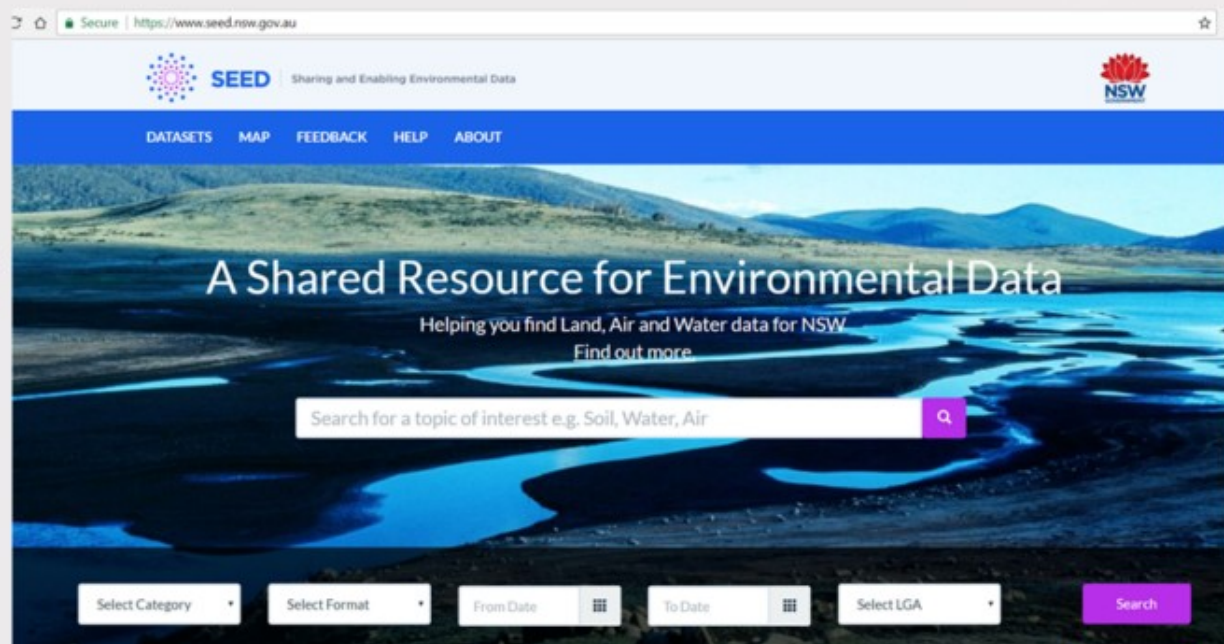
Secure | https://www.seed.nsw.gov.au

SEED Sharing and Enabling Environmental Data

NSW GOVERNMENT

DATASETS MAP FEEDBACK HELP ABOUT

A Shared Resource for Environmental Data

Helping you find Land, Air and Water data for NSW
Find out more.

Search for a topic of interest e.g. Soil, Water, Air

Select Category
Select Format
From Date
To Date
Select LGA
Search